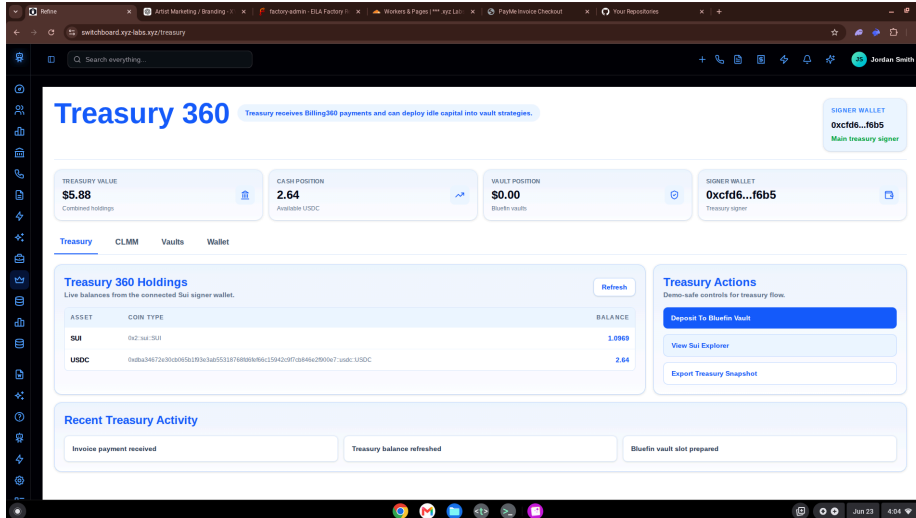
Refine | Artist Marketing / Branding - | factory-admin - EILA Factory | Workers & Pages | ***.xyz Lab | PayMe Invoice Checkout | Your Repositories

switchboard.xyz-labs.xyz/treasury

Search everything...

JS Jordan Smith

Treasury 360

Treasury receives Billing360 payments and can deploy idle capital into vault strategies.

SIGNER WALLET
0xcfd6...f6b5
Main treasury signer

TREASURY VALUE
$5.88
Combined holdings

CASH POSITION
2.64
Available USDC

VAULT POSITION
$0.00
Bluefin vaults

SIGNER WALLET
0xcfd6...f6b5
Treasury signer

Treasury CLMM Vaults Wallet

Treasury 360 Holdings
Live balances from the connected Sui signer wallet.

Refresh

| ASSET | COIN TYPE | BALANCE |
|---|---|---|
| SUI | 0x2::sui::SUI | 1.0969 |
| USDC | 0xdba34672e30cb065b1f93e3ab55318768fd6fef66c15942c9f7cb846e2f900e7::usdc::USDC | 2.64 |

Treasury Actions
Demo-safe controls for treasury flow.

Deposit To Bluefin Vault
View Sui Explorer
Export Treasury Snapshot

Recent Treasury Activity

Invoice payment received
Treasury balance refreshed
Bluefin vault slot prepared

Jun 23 4:04